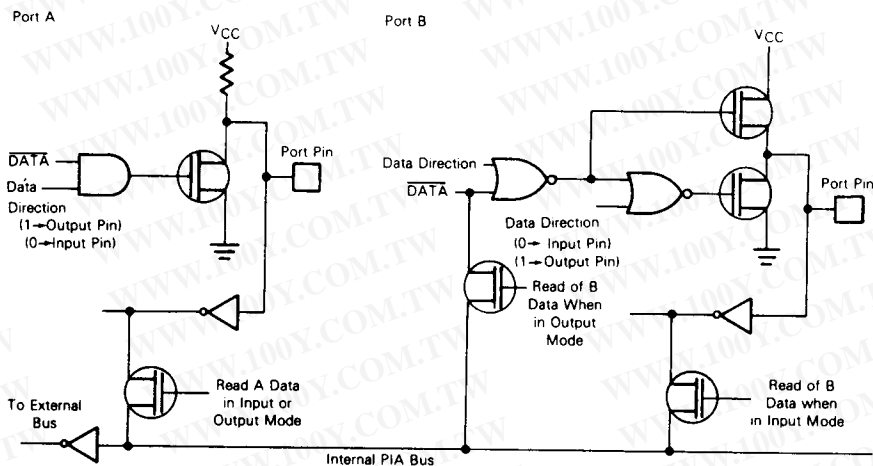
Port A

$V_{CC}$

$\overline{DATA}$

Data Direction
(1→Output Pin)
(0→Input Pin)

Port Pin

Read A Data in Input or Output Mode

To External Bus

Port B

$V_{CC}$

Data Direction

$\overline{DATA}$

Data Direction
(0→ Input Pin)
(1→Output Pin)

Port Pin

Read of B Data When in Output Mode

Read of B Data when in Input Mode

Internal PIA Bus

WWW.100Y.COM.TW